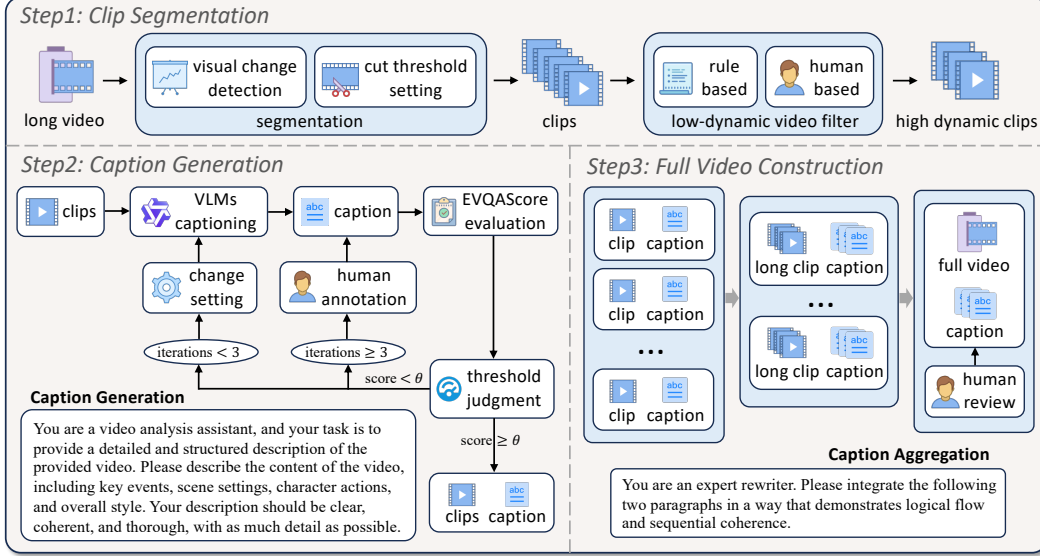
Step1: Clip Segmentation

long video

visual change detection

cut threshold setting

segmentation

clips

rule based

human based

low-dynamic video filter

high dynamic clips

Step2: Caption Generation

clips

VLMs captioning

abc

caption

EVQAScore evaluation

change setting

human annotation

iterations $< 3$

iterations $\geq 3$

score $< \theta$

threshold judgment

Caption Generation

You are a video analysis assistant, and your task is to provide a detailed and structured description of the provided video. Please describe the content of the video, including key events, scene settings, character actions, and overall style. Your description should be clear, coherent, and thorough, with as much detail as possible.

score $\geq \theta$

clips

abc

caption

Step3: Full Video Construction

clip

abc

caption

clip

abc

caption

. . .

clip

abc

caption

long clip

abc

caption

. . .

long clip

abc

caption

full video

abc

caption

human review

Caption Aggregation

You are an expert rewriter. Please integrate the following two paragraphs in a way that demonstrates logical flow and sequential coherence.